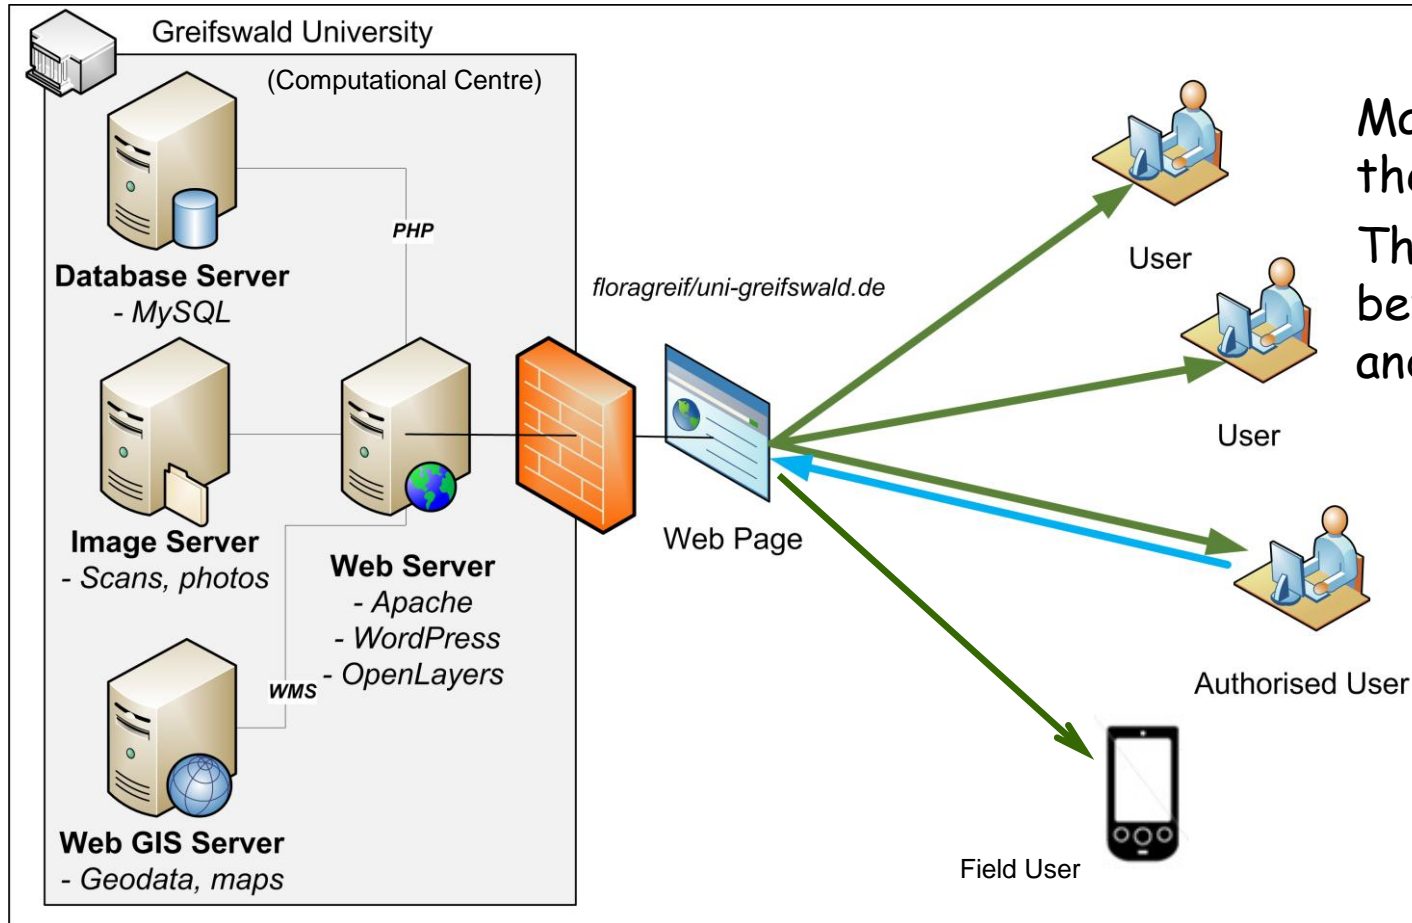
Greifswald University

(Computational Centre)

PHP

Database Server
- MySQL

Image Server
- Scans, photos

Web Server
- Apache
- WordPress
- OpenLayers

WMS

Web GIS Server
- Geodata, maps

floragreif/uni-greifswald.de

Web Page

User

User

Authorised User

Field User

Mo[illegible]
th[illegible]
Th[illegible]
be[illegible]
an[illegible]